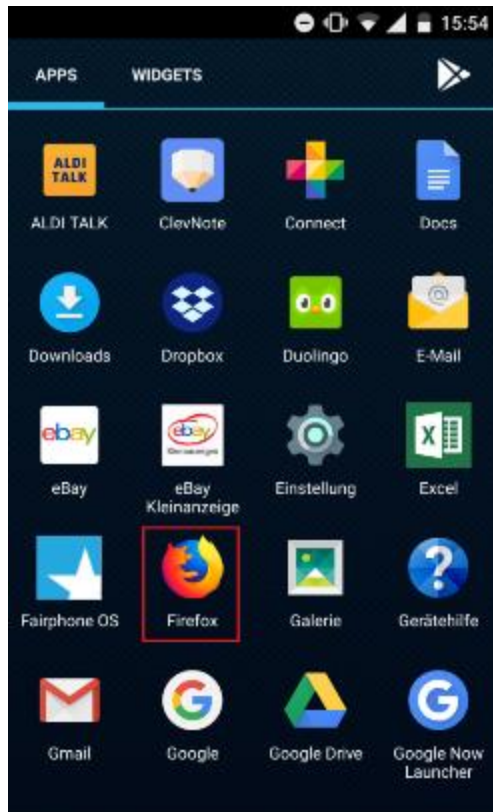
15:54

APPS WIDGETS

ALDI TALK
ALDI TALK
ClevNote
Connect
Docs

Downloads
Dropbox
Duolingo
E-Mail

ebay
eBay
ebay
eBay Kleinanzeige
Einstellung
X
Excel

Fairphone OS
Firefox
Galerie
?
Gerätehilfe

Gmail
G
Google
Google Drive
G
Google Now Launcher